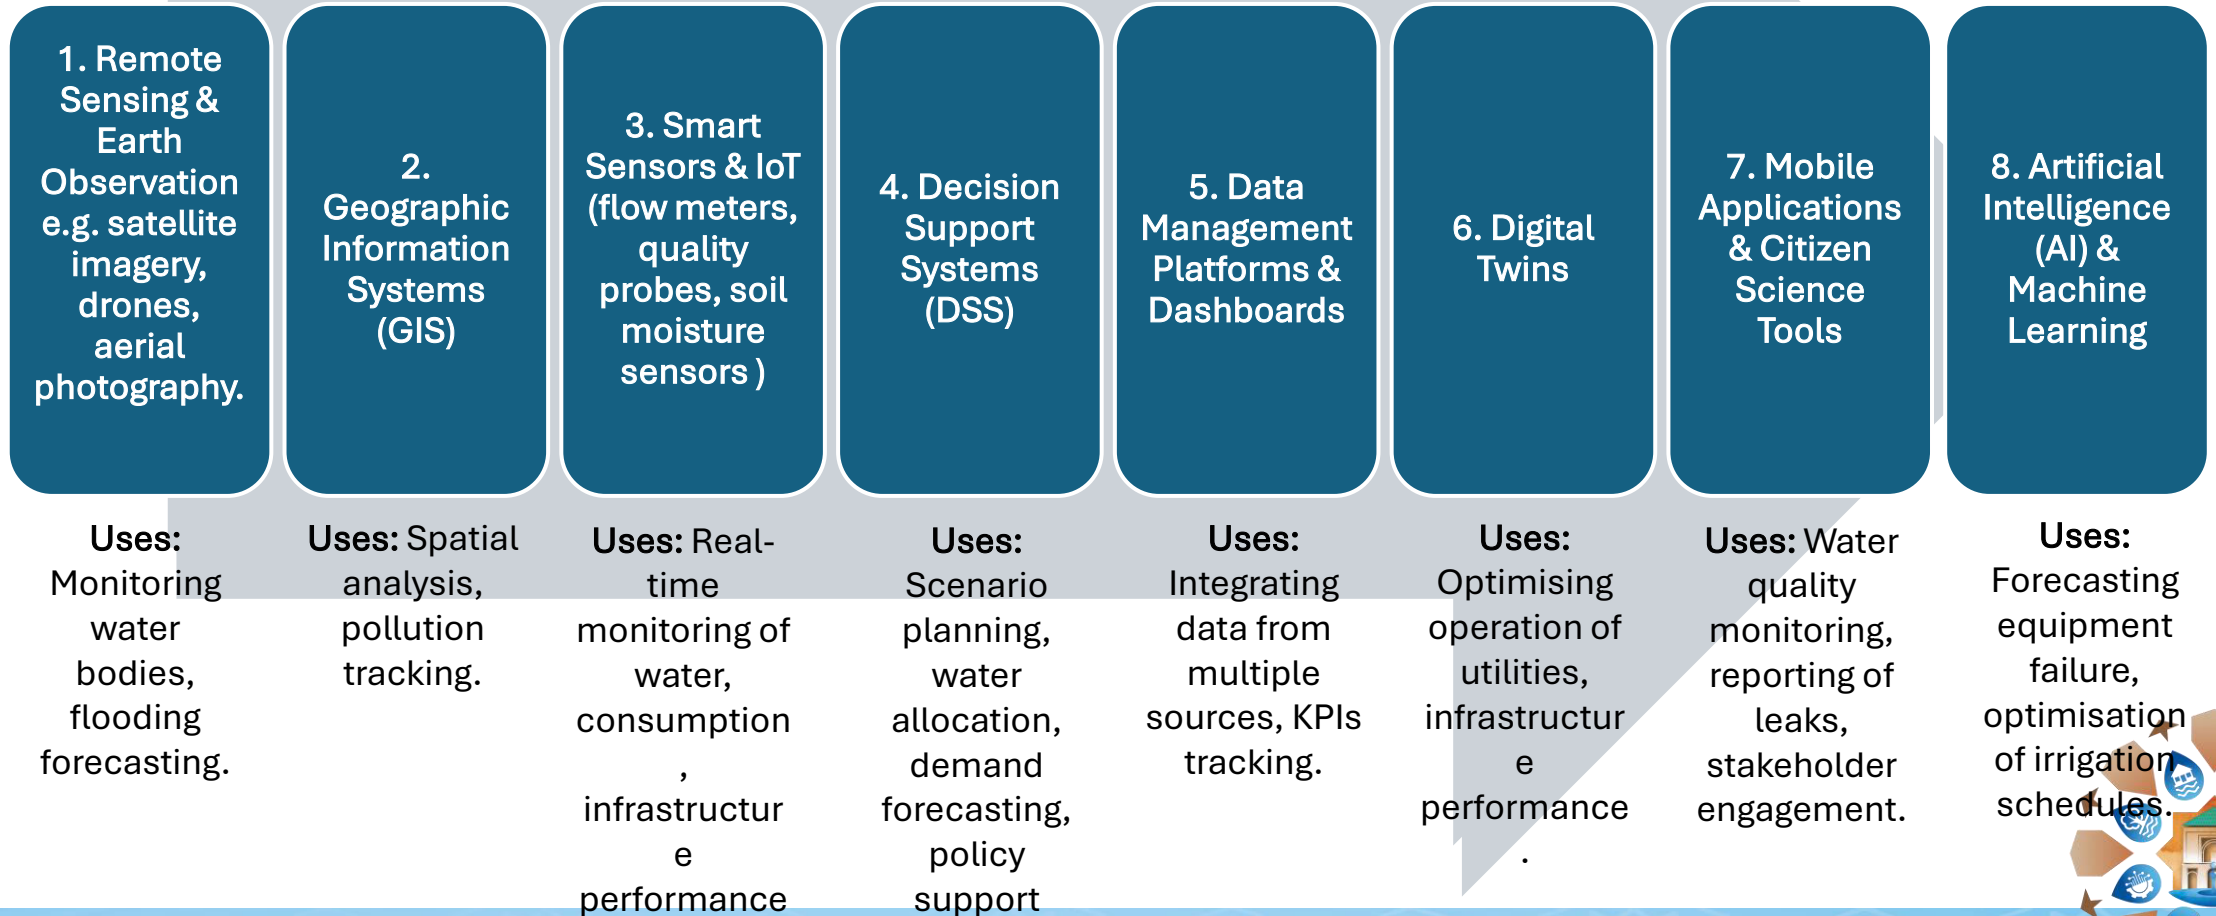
1. Remote Sensing & Earth Observation e.g. satellite imagery, drones, aerial photography.

2. Geographic Information Systems (GIS)

3. Smart Sensors & IoT (flow meters, quality probes, soil moisture sensors )

4. Decision Support Systems (DSS)

5. Data Management Platforms & Dashboards

6. Digital Twins

7. Mobile Applications & Citizen Science Tools

8. Artificial Intelligence (AI) & Machine Learning

**Uses:** Monitoring water bodies, flooding forecasting.

**Uses:** Spatial analysis, pollution tracking.

**Uses:** Real-time monitoring of water, consumption, infrastructure performance

**Uses:** Scenario planning, water allocation, demand forecasting, policy support

**Uses:** Integrating data from multiple sources, KPIs tracking.

**Uses:** Optimising operation of utilities, infrastructure performance.

**Uses:** Water quality monitoring, reporting of leaks, stakeholder engagement.

**Uses:** Forecasting equipment failure, optimisation of irrigation schedules.